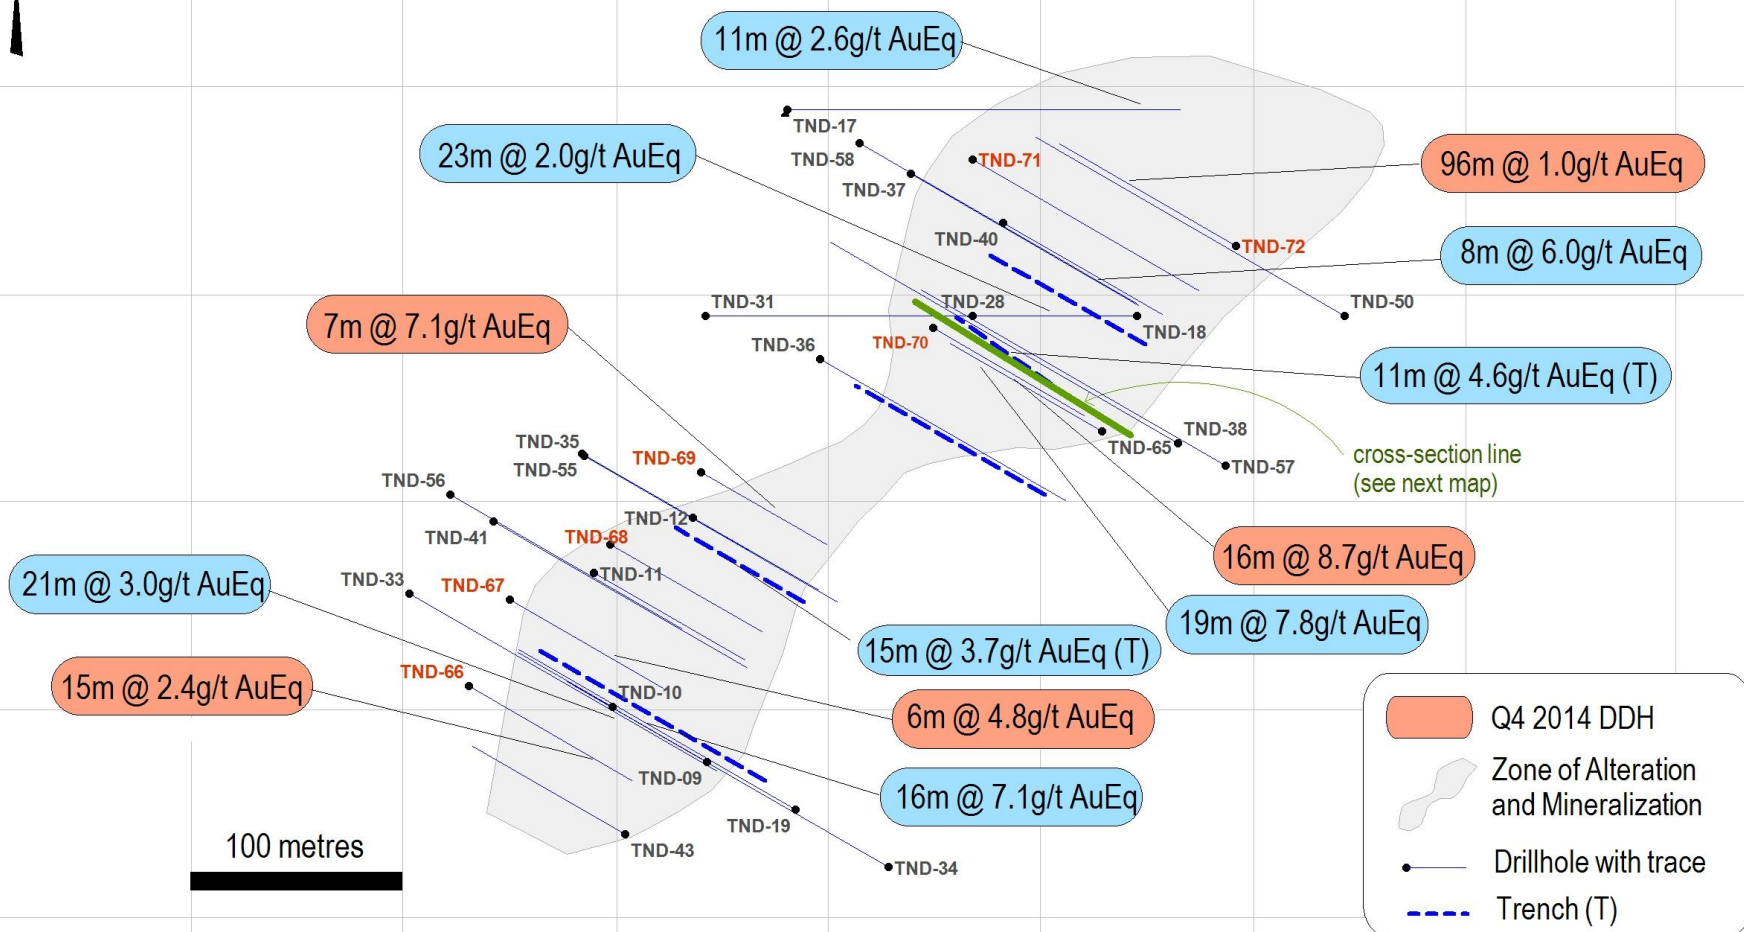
11m @ 2.6g/t AuEq

TND-17

23m @ 2.0g/t AuEq

TND-58

TND-71

96m @ 1.0g/t AuEq

TND-37

TND-40

TND-72

8m @ 6.0g/t AuEq

TND-31

TND-28

TND-50

7m @ 7.1g/t AuEq

TND-18

TND-36

TND-70

11m @ 4.6g/t AuEq (T)

TND-38

TND-35

TND-65

TND-57

cross-section line (see next map)

TND-55

TND-69

TND-56

TND-12

TND-41

TND-68

16m @ 8.7g/t AuEq

TND-11

21m @ 3.0g/t AuEq

TND-33

TND-67

19m @ 7.8g/t AuEq

15m @ 3.7g/t AuEq (T)

TND-66

15m @ 2.4g/t AuEq

TND-10

6m @ 4.8g/t AuEq

TND-09

16m @ 7.1g/t AuEq

TND-19

100 metres

TND-43

TND-34

Q4 2014 DDH

Zone of Alteration and Mineralization

Drillhole with trace

Trench (T)